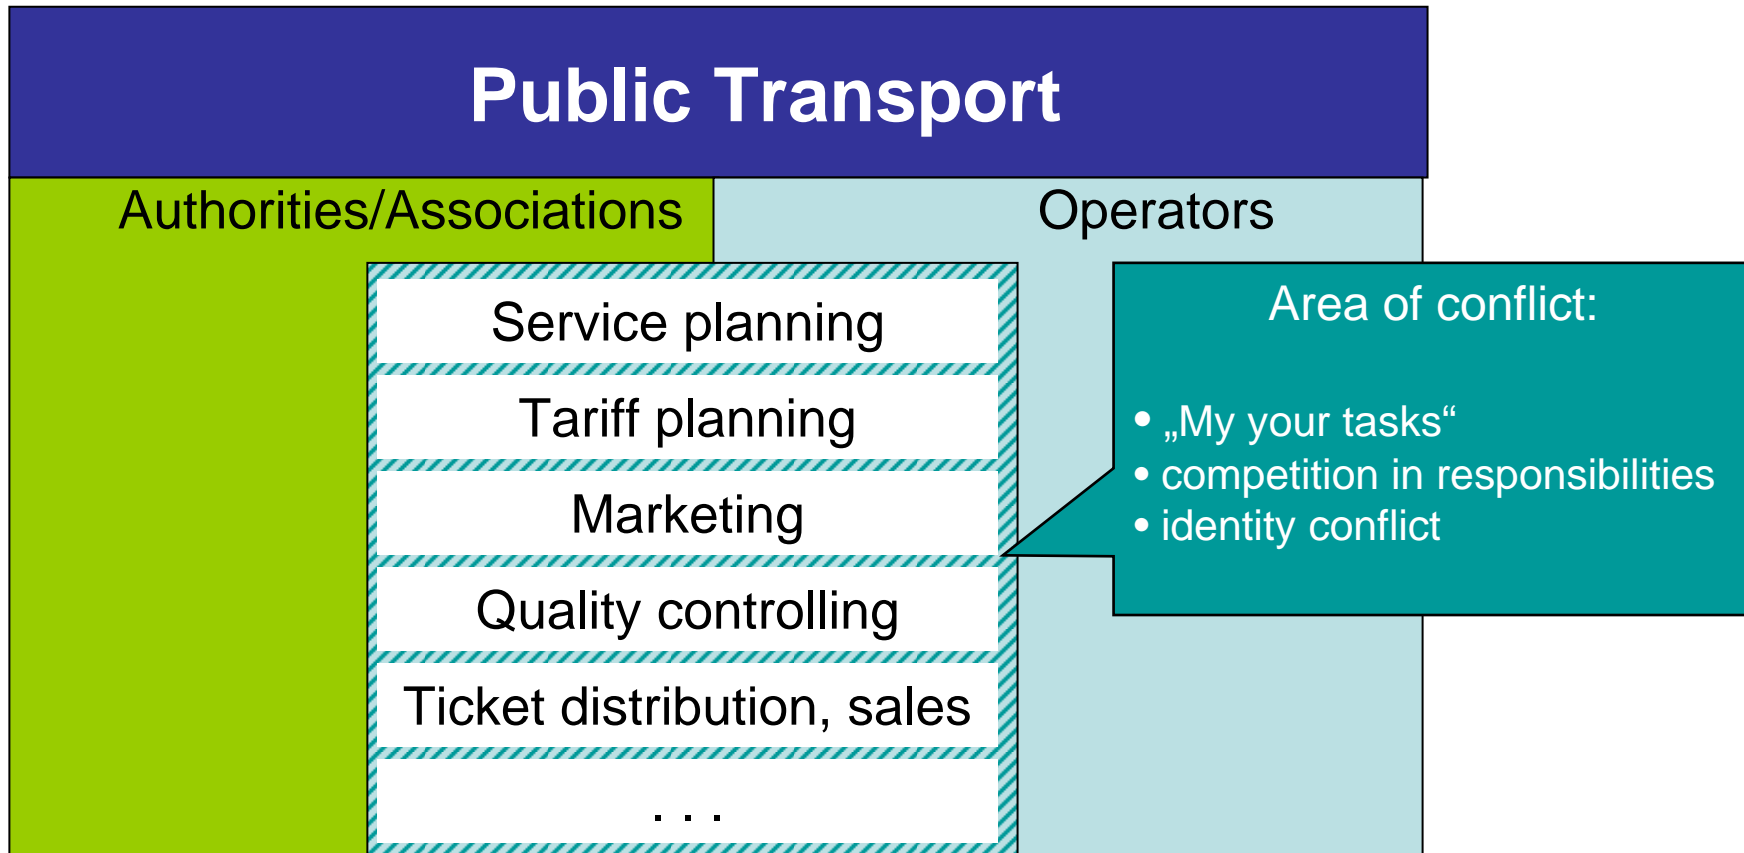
Public Transport

Authorities/Associations

Operators

Service planning

Tariff planning

Marketing

Quality controlling

Ticket distribution, sales

. . .

Area of conflict:

• „My your tasks“
• competition in responsibilities
• identity conflict